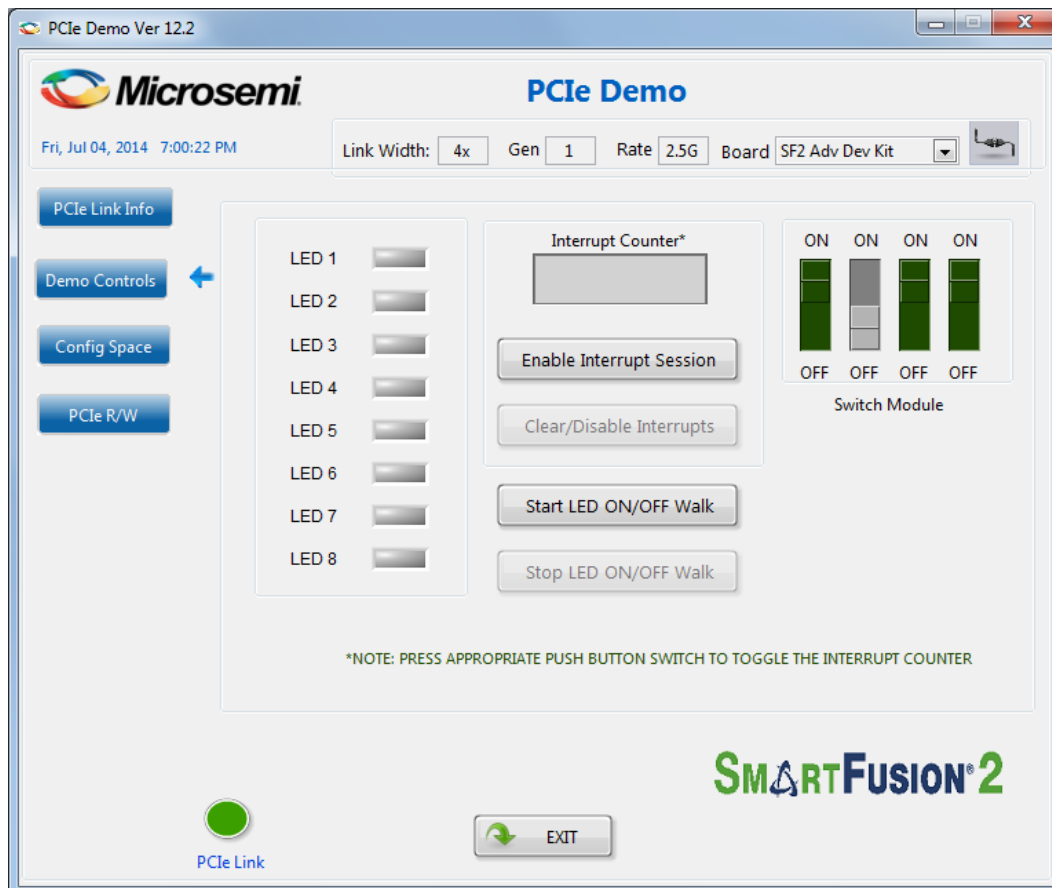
PCIe Demo Ver 12.2

Microsemi

PCIe Demo

Fri, Jul 04, 2014 7:00:22 PM

Link Width: 4x Gen 1 Rate 2.5G Board SF2 Adv Dev Kit

PCIe Link Info

Demo Controls

Config Space

PCIe R/W

LED 1
LED 2
LED 3
LED 4
LED 5
LED 6
LED 7
LED 8

Interrupt Counter*

Enable Interrupt Session

Clear/Disable Interrupts

Start LED ON/OFF Walk

Stop LED ON/OFF Walk

ON ON ON ON

OFF OFF OFF OFF

Switch Module

*NOTE: PRESS APPROPRIATE PUSH BUTTON SWITCH TO TOGGLE THE INTERRUPT COUNTER

SMARTFUSION®2

PCIe Link

EXIT